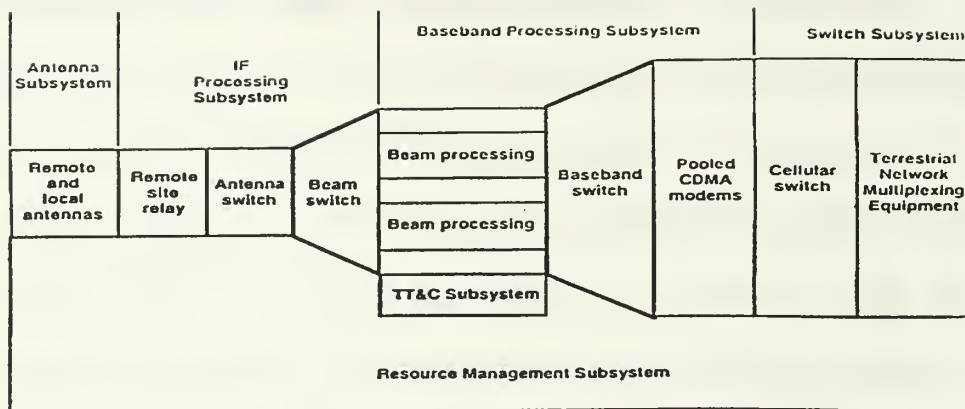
Antenna Subsystem

IF Processing Subsystem

Baseband Processing Subsystem

Switch Subsystem

Remote and local antennas

Remote site relay

Antenna switch

Beam switch

Beam processing

Beam processing

TT&C Subsystem

Baseband switch

Pooled CDMA modems

Cellular switch

Terrestrial Network Multiplexing Equipment

Resource Management Subsystem